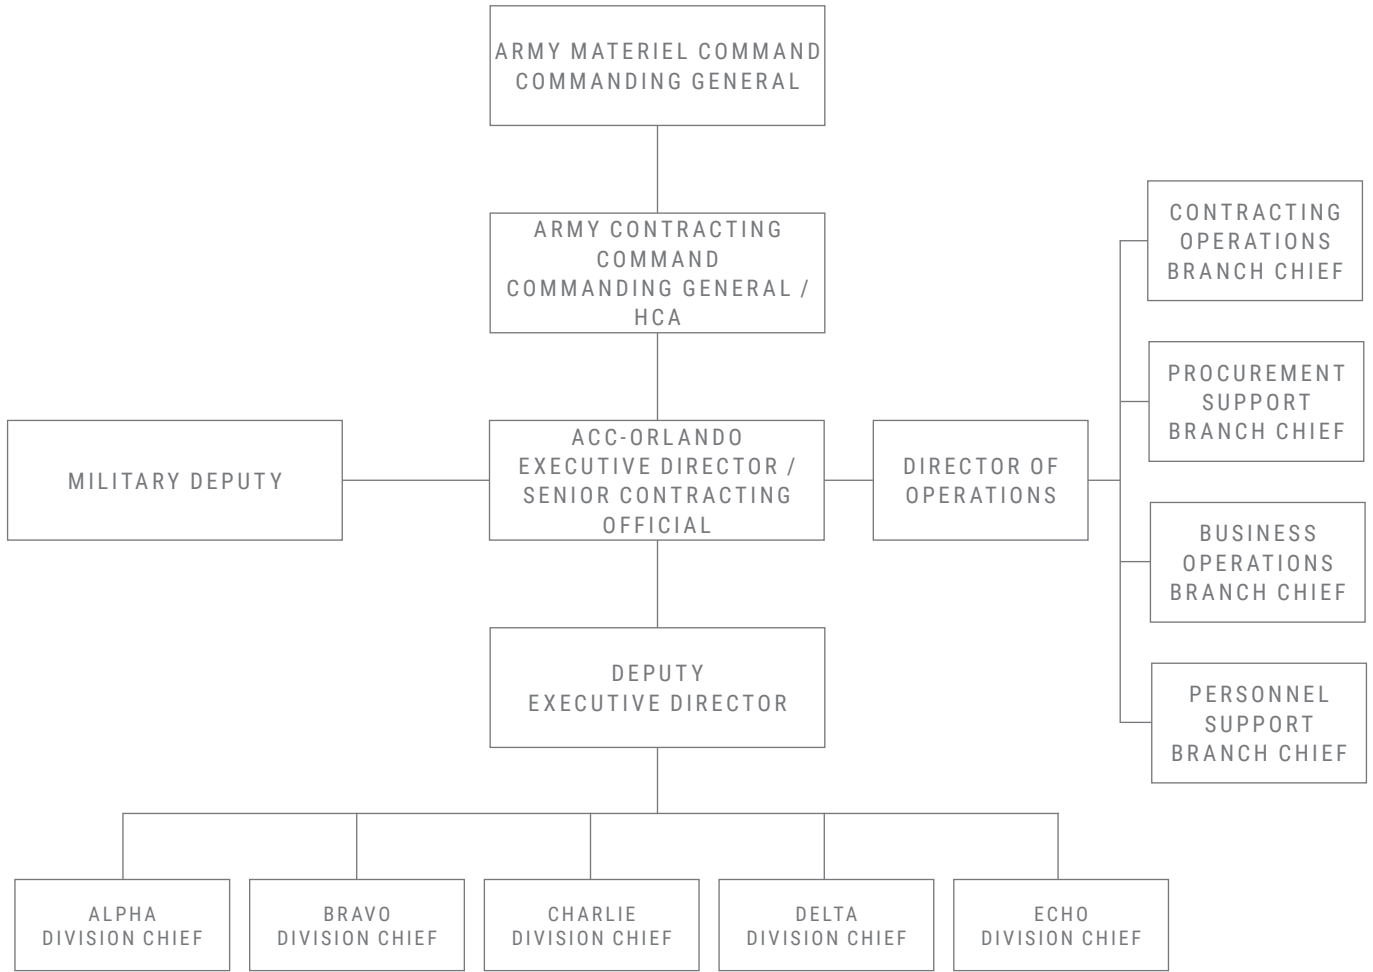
ARMY MATERIEL COMMAND COMMANDING GENERAL

ARMY CONTRACTING COMMAND COMMANDING GENERAL / HCA

MILITARY DEPUTY

ACC-ORLANDO EXECUTIVE DIRECTOR / SENIOR CONTRACTING OFFICIAL

DIRECTOR OF OPERATIONS

CONTRACTING OPERATIONS BRANCH CHIEF

PROCUREMENT SUPPORT BRANCH CHIEF

BUSINESS OPERATIONS BRANCH CHIEF

PERSONNEL SUPPORT BRANCH CHIEF

DEPUTY EXECUTIVE DIRECTOR

ALPHA DIVISION CHIEF

BRAVO DIVISION CHIEF

CHARLIE DIVISION CHIEF

DELTA DIVISION CHIEF

ECHO DIVISION CHIEF